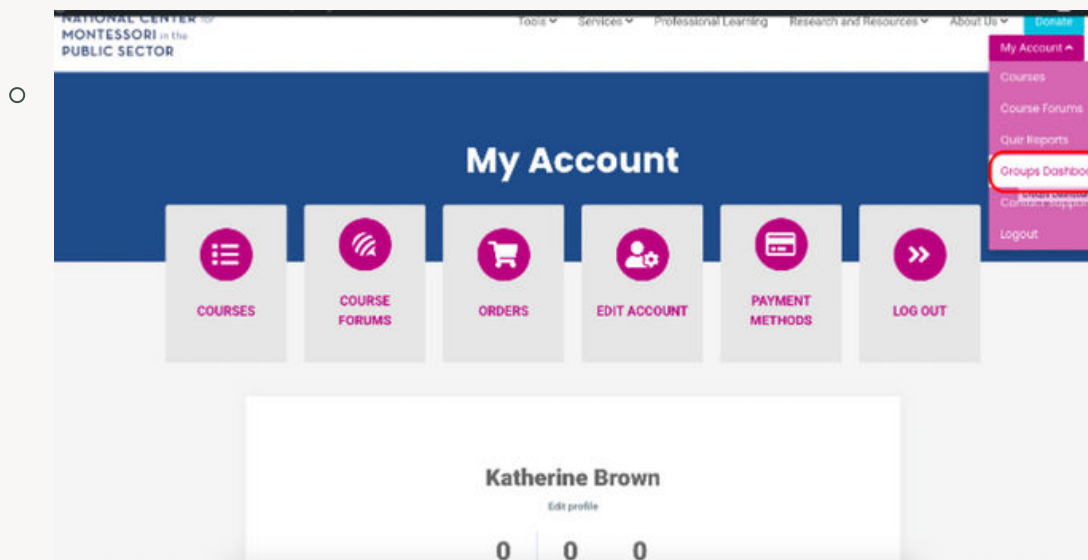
NATIONAL CENTER for MONTESSORI in the PUBLIC SECTOR

Tools Services Professional Learning Research and Resources About Us Donate

My Account

Courses
Course Forums
Quiz Reports
Groups Dashbo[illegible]
Contact Suppo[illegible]
Logout

My Account

COURSES
COURSE FORUMS
ORDERS
EDIT ACCOUNT
PAYMENT METHODS
LOG OUT

Katherine Brown
Edit profile

0 0 0